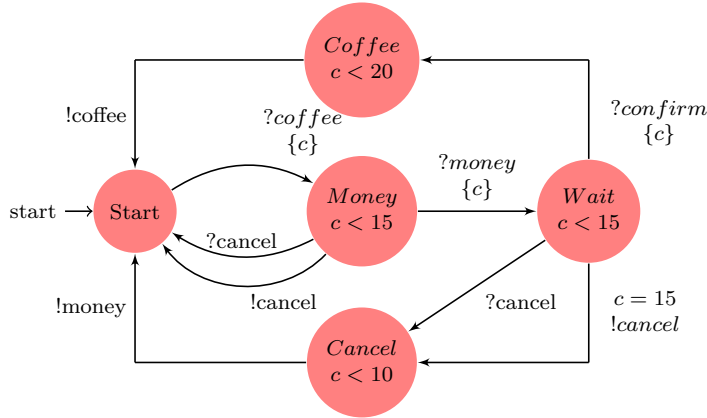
$Coffee$
$c < 20$

!coffee

$?coffee$
$\{c\}$

$?confirm$
$\{c\}$

$?money$
$\{c\}$

start

Start

$Money$
$c < 15$

$Wait$
$c < 15$

?cancel

!cancel

!money

?cancel

$c = 15$
$!cancel$

$Cancel$
$c < 10$